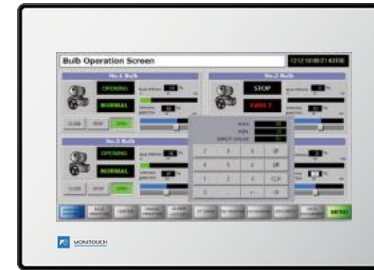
Bulb Operation Screen

No.1 Bulb

No.2 Bulb

OPENING

NORMAL

STOP

FAULT

CLOSE

STOP

OPEN

No.3 Bulb

OPENING

NORMAL

CLOSE

STOP

OPEN

MAX

MIN

INPUT VALUE

7

8

9

CE

4

5

6

BS

1

2

3

CLR

0

ENT

MENU

MONITOUCH